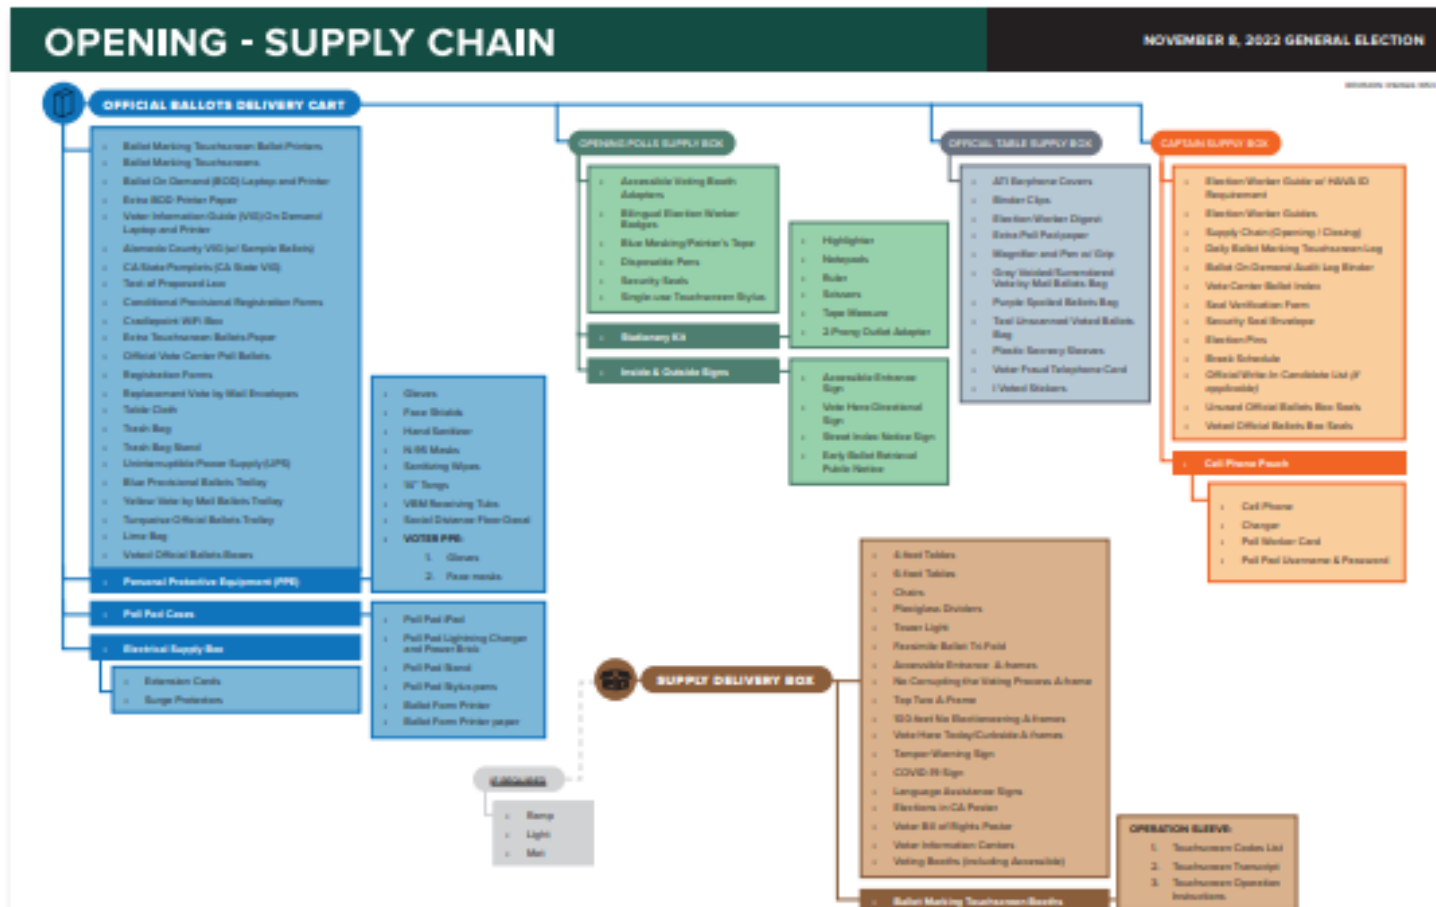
OPENING - SUPPLY CHAIN

NOVEMBER 8, 2022 GENERAL ELECTION

OFFICIAL BALLOTS DELIVERY CART

Ballot Marking Touchscreen Ballot Printers
Ballot Marking Touchscreens
Ballot On Demand (BOD) Laptop and Printer
Extra BOD Printer Paper
Voter Information Guide (VIG) On Demand Laptop and Printer
Alameda County VIG (w/ Sample Ballots)
CA State Pamphlets (CA State VIG)
Text of Proposed Laws
Conditional Provisional Registration Forms
Cradlepoint WiFi Box
Extra Touchscreen Ballots Paper
Official Vote Center Poll Ballots
Registration Forms
Replacement Vote by Mail Envelopes
Table Cloth
Trash Bag
Trash Bag Stand
Uninterruptible Power Supply (UPS)
Blue Provisional Ballots Trolley
Yellow Vote by Mail Ballots Trolley
Turquoise Official Ballots Trolley
Lime Bag
Voted Official Ballots Boxes

Personal Protective Equipment (PPE)

Gloves
Face Shields
Hand Sanitizer
N-95 Masks
Sanitizing Wipes
"A" Tongs
VBM Receiving Tubs
Social Distance Floor Decal
VOTER PPE:
1. Gloves
2. Face masks

Poll Pad Cases

Poll Pad iPad
Poll Pad Lightning Charger and Power Brick
Poll Pad Stand
Poll Pad Stylus pens
Ballot Form Printer
Ballot Form Printer paper

Electrical Supply Box

Extension Cords
Surge Protectors

OPENING POLLS SUPPLY BOX

Accessible Voting Booth Adapters
Bilingual Election Worker Badges
Blue Masking/Painter's Tape
Disposable Pens
Security Seals
Single-use Touchscreen Stylus

Stationery Kit

Highlighter
Notepads
Ruler
Scissors
Tape Measure
2-Prong Outlet Adapter

Inside & Outside Signs

Accessible Entrance Sign
Vote Here Directional Sign
Street Index Notice Sign
Early Ballot Retrieval Public Notice

OFFICIAL TABLE SUPPLY BOX

AFI Earphone Covers
Binder Clips
Election Worker Digest
Extra Poll Padpaper
Magnifier and Pen w/ Grip
Gray Voided/Surrendered Vote by Mail Ballots Bag
Teal Unscanned Voted Ballots Bag
Plastic Secrecy Sleeves
Voter Fraud Telephone Card
I Voted Stickers

CAPTAIN SUPPLY BOX

Election Worker Guide w/ HAVA ID Requirement
Election Worker Guides
Supply Chain (Opening / Closing)
Daily Ballot Marking Touchscreen Log
Ballot On Demand Audit Log Binder
Vote Center Ballot Index
Seal Verification Form
Security Seal Envelope
Election Pins
Break Schedule
Official Write-In Candidate List (if applicable)
Unused Official Ballots Box Seals
Voted Official Ballots Box Seals

Cell Phone Pouch

Cell Phone
Charger
Poll Worker Card
Poll Pad Username & Password

SUPPLY DELIVERY BOX

4-foot Tables
6-foot Tables
Chairs
Plexiglass Dividers
Tower Light
Facsimile Ballot Tri-Fold
Accessible Entrance A-frames
No Corrupting the Voting Process A-frame
Top Tent A-Frame
100 feet No Electioneering A-frames
Vote Here Today/Curbside A-frames
Tamper Warning Sign
COVID-19 Sign
Language Assistance Signs
Elections in CA Poster
Voter Bill of Rights Poster
Voter Information Centers
Voting Booths (including Accessible)

Ballot Marking Touchscreen Booths

IF REQUIRED

Ramp
Light
Mat

OPERATION SLEEVE:
1. Touchscreen Codes List
2. Touchscreen Transcript
3. Touchscreen Operation Instructions